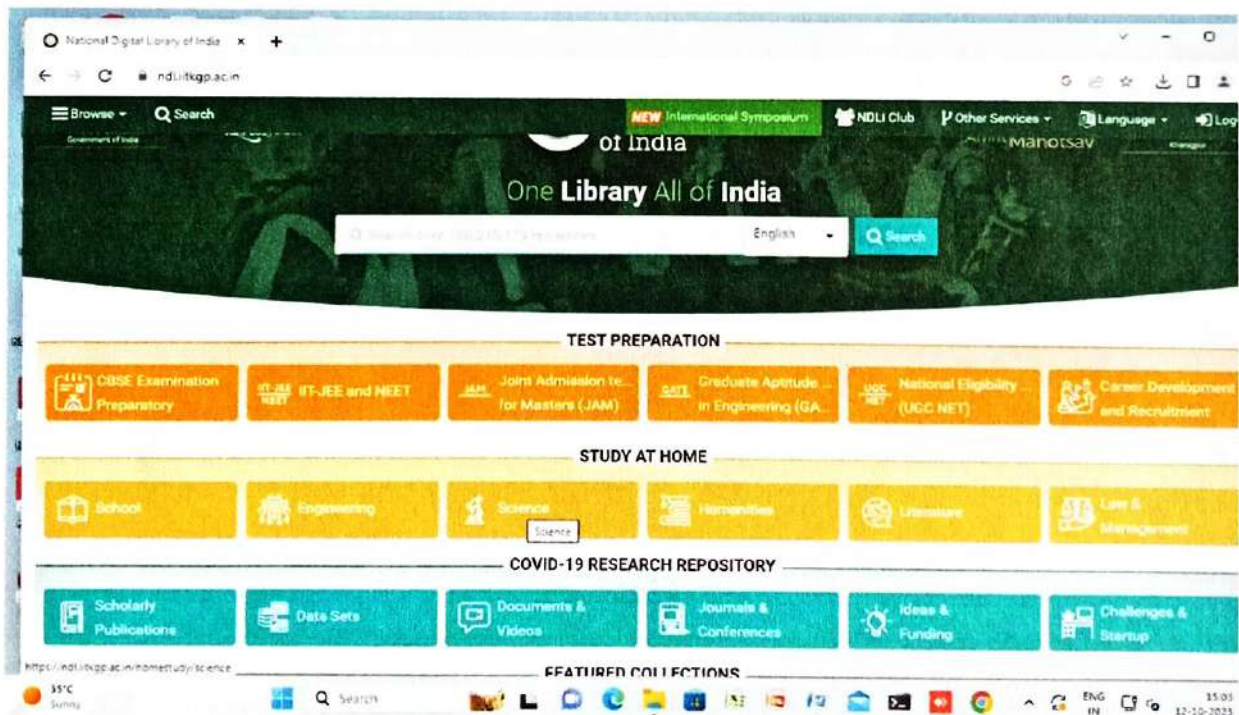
National Digital Library of India ×

ndl.iitkgp.ac.in

Browse Search NEW International Symposium NDLI Club Other Services Language Log

Government of India

of India

Manotsav

One Library All of India

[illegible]

English

Search

TEST PREPARATION

CBSE Examination Preparatory

IIT-JEE and NEET

Joint Admission test for Masters (JAM)

Graduate Aptitude in Engineering (GA

National Eligibility (UGC NET)

Career Development and Recruitment

STUDY AT HOME

School

Engineering

Science

Science

Humanities

Literature

Law & Management

COVID-19 RESEARCH REPOSITORY

Scholarly Publications

Data Sets

Documents & Videos

Journals & Conferences

Ideas & Funding

Challenges & Startup

https://ndl.iitkgp.ac.in/homestudy/science

FEATURED COLLECTIONS

35°C Sunny

Search

ENG IN

15:05 12-10-2023